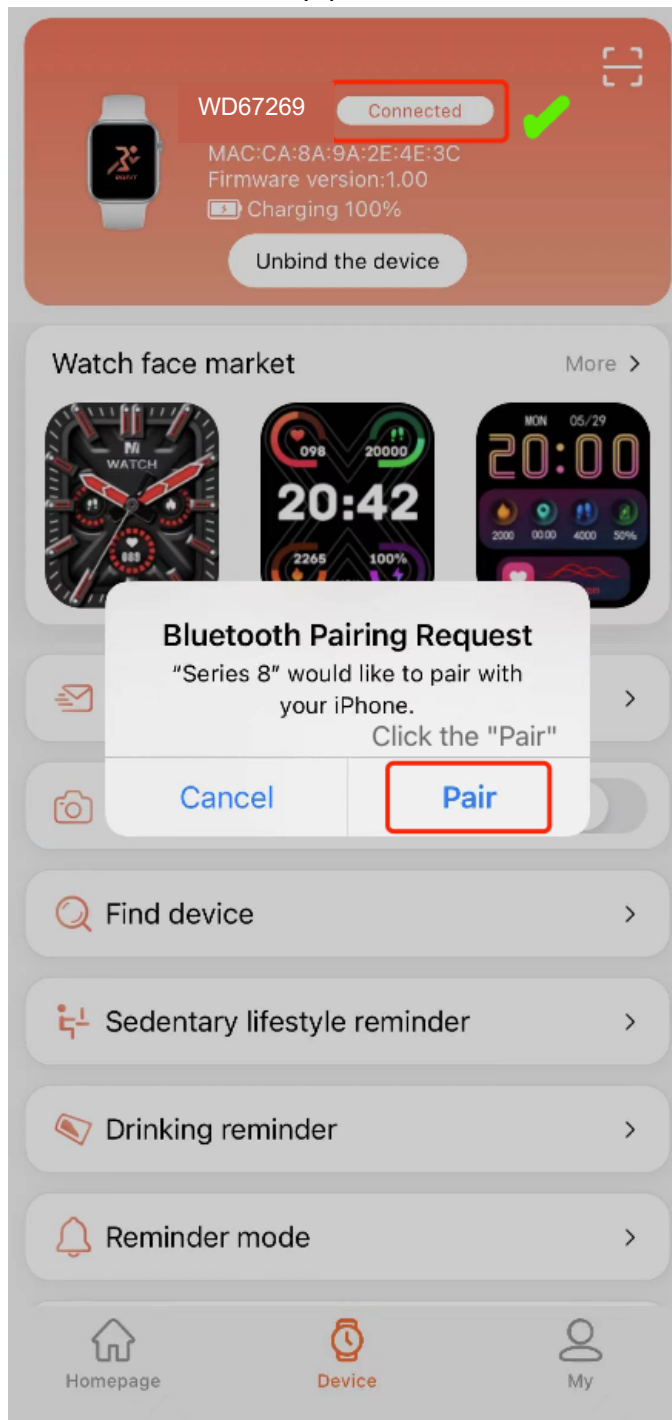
WD67269 Connected

MAC:CA:8A:9A:2E:4E:3C
Firmware version:1.00
Charging 100%

Unbind the device

Watch face market More >

WATCH

098 20000
20:42
2265 100%

MON 05/29
20:00
2000 00:00 4000 50%

Bluetooth Pairing Request
"Series 8" would like to pair with your iPhone.
Click the "Pair"
Cancel Pair

Find device >

Sedentary lifestyle reminder >

Drinking reminder >

Reminder mode >

Homepage Device My